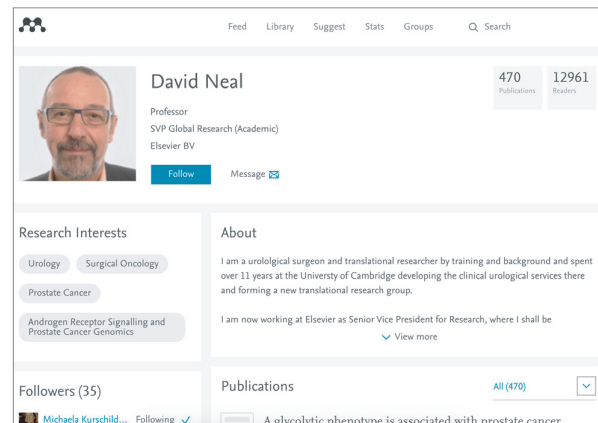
Feed Library Suggest Stats Groups Search

David Neal

Professor
SVP Global Research (Academic)
Elsevier BV

Follow Message

470 Publications

12961 Readers

Research Interests

Urology

Surgical Oncology

Prostate Cancer

Androgen Receptor Signalling and Prostate Cancer Genomics

About

I am a urololgical surgeon and translational researcher by training and background and spent over 11 years at the Universty of Cambridge developing the clinical urological services there and forming a new translational research group.

I am now working at Elsevier as Senior Vice President for Research, where I shall be

View more

Followers (35)

Michaela Kurschild... Following

Publications

All (470)

A glycolytic phenotype is associated with prostate cancer